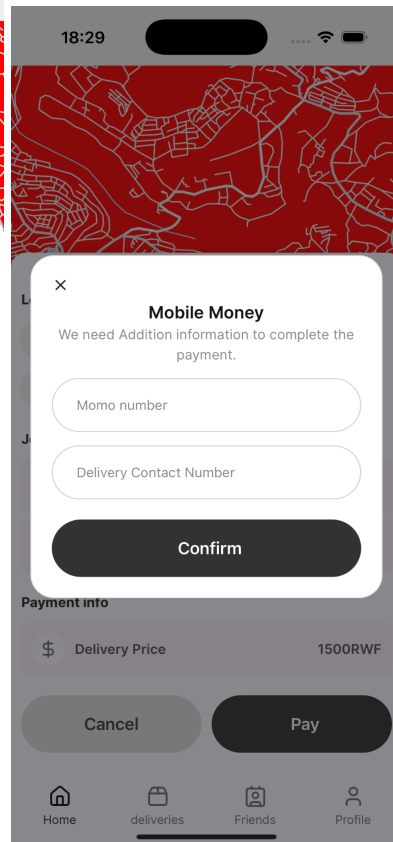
18:29

×

Mobile Money

We need Addition information to complete the payment.

Momo number

Delivery Contact Number

Confirm

Lo

Jo

Payment info

Delivery Price 1500RWF

Cancel

Pay

Home deliveries Friends Profile